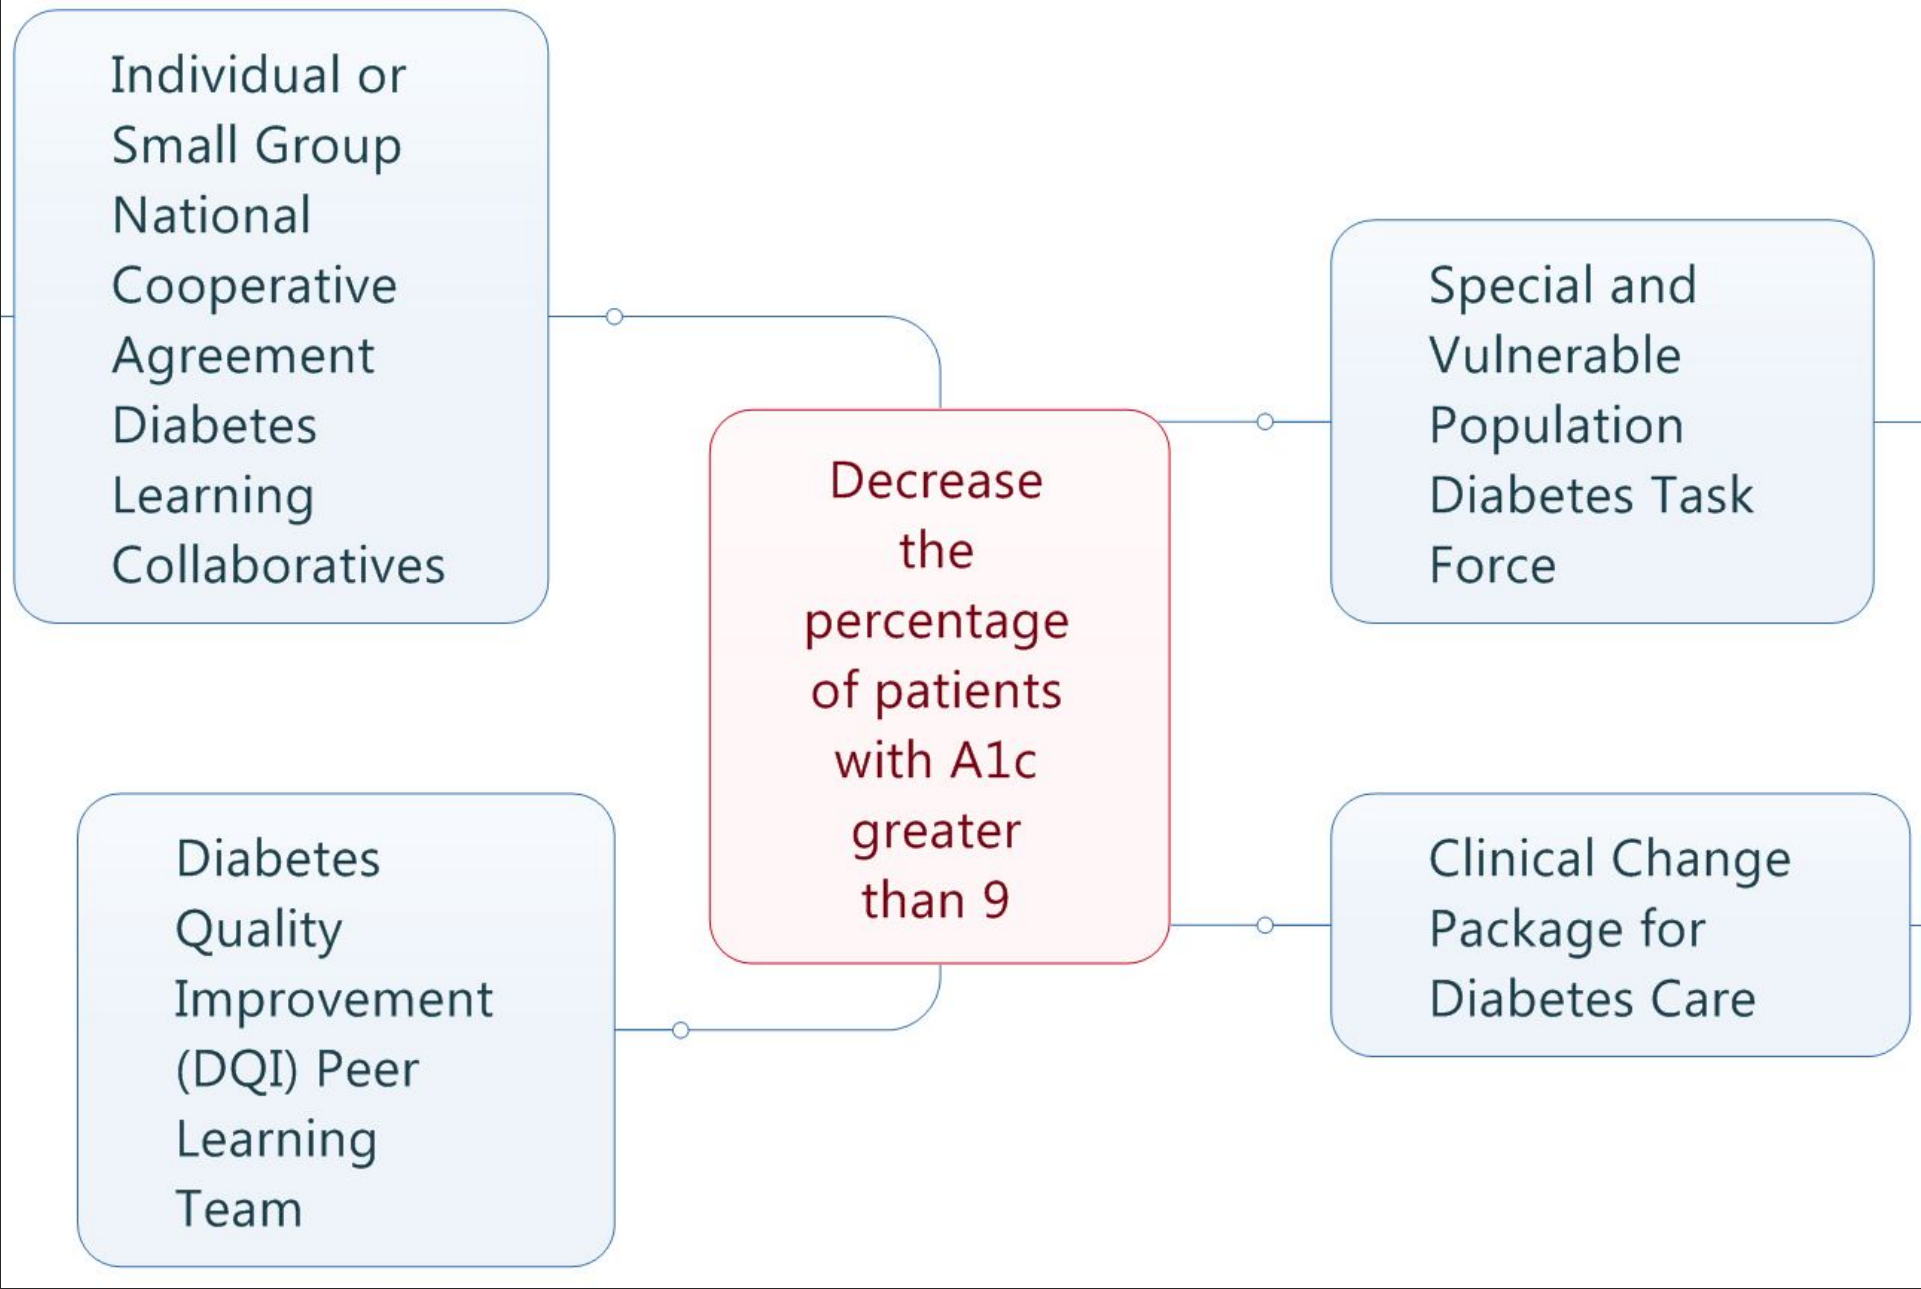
Individual or Small Group National Cooperative Agreement Diabetes Learning Collaboratives

Special and Vulnerable Population Diabetes Task Force

Decrease the percentage of patients with A1c greater than 9

Diabetes Quality Improvement (DQI) Peer Learning Team

Clinical Change Package for Diabetes Care